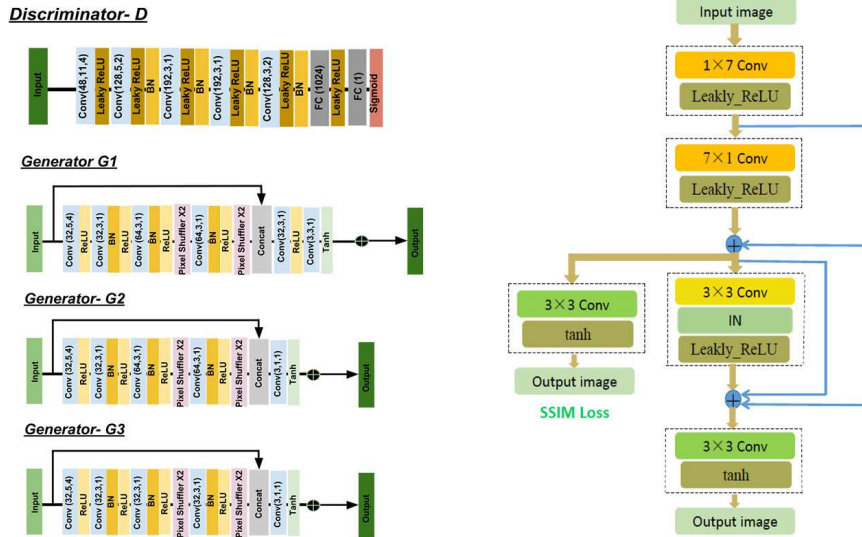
Discriminator- D

Input
Conv(48,11,4)
Leaky ReLU
Conv(128,5,2)
Leaky ReLU
BN
Conv(192,3,1)
Leaky ReLU
BN
Conv(192,3,1)
Leaky ReLU
BN
Conv(128,3,2)
Leaky ReLU
BN
FC (1024)
Leaky ReLU
FC (1)
Sigmoid

Generator G1

Input
Conv (32,5,4)
ReLU
Conv (32,3,1)
BN
ReLU
Conv (64,3,1)
BN
ReLU
Pixel Shuffler X2
Conv(64,3,1)
BN
ReLU
Pixel Shuffler X2
Concat
Conv(32,3,1)
ReLU
Conv(3,3,1)
Tanh
Output

Generator- G2

Input
Conv (32,5,4)
ReLU
Conv (32,3,1)
BN
ReLU
Conv (64,3,1)
BN
ReLU
Pixel Shuffler X2
Conv(64,3,1)
BN
ReLU
Pixel Shuffler X2
Concat
Conv(3,1,1)
Tanh
Output

Generator- G3

Input
Conv (32,5,4)
ReLU
Conv (32,3,1)
BN
ReLU
Conv (32,3,1)
BN
ReLU
Pixel Shuffler X2
Conv(32,3,1)
BN
ReLU
Pixel Shuffler X2
Concat
Conv(3,1,1)
Tanh
Output

Input image
1×7 Conv
Leakly_ReLU
7×1 Conv
Leakly_ReLU
3×3 Conv
tanh
Output image
SSIM Loss
3×3 Conv
IN
Leakly_ReLU
3×3 Conv
tanh
Output image